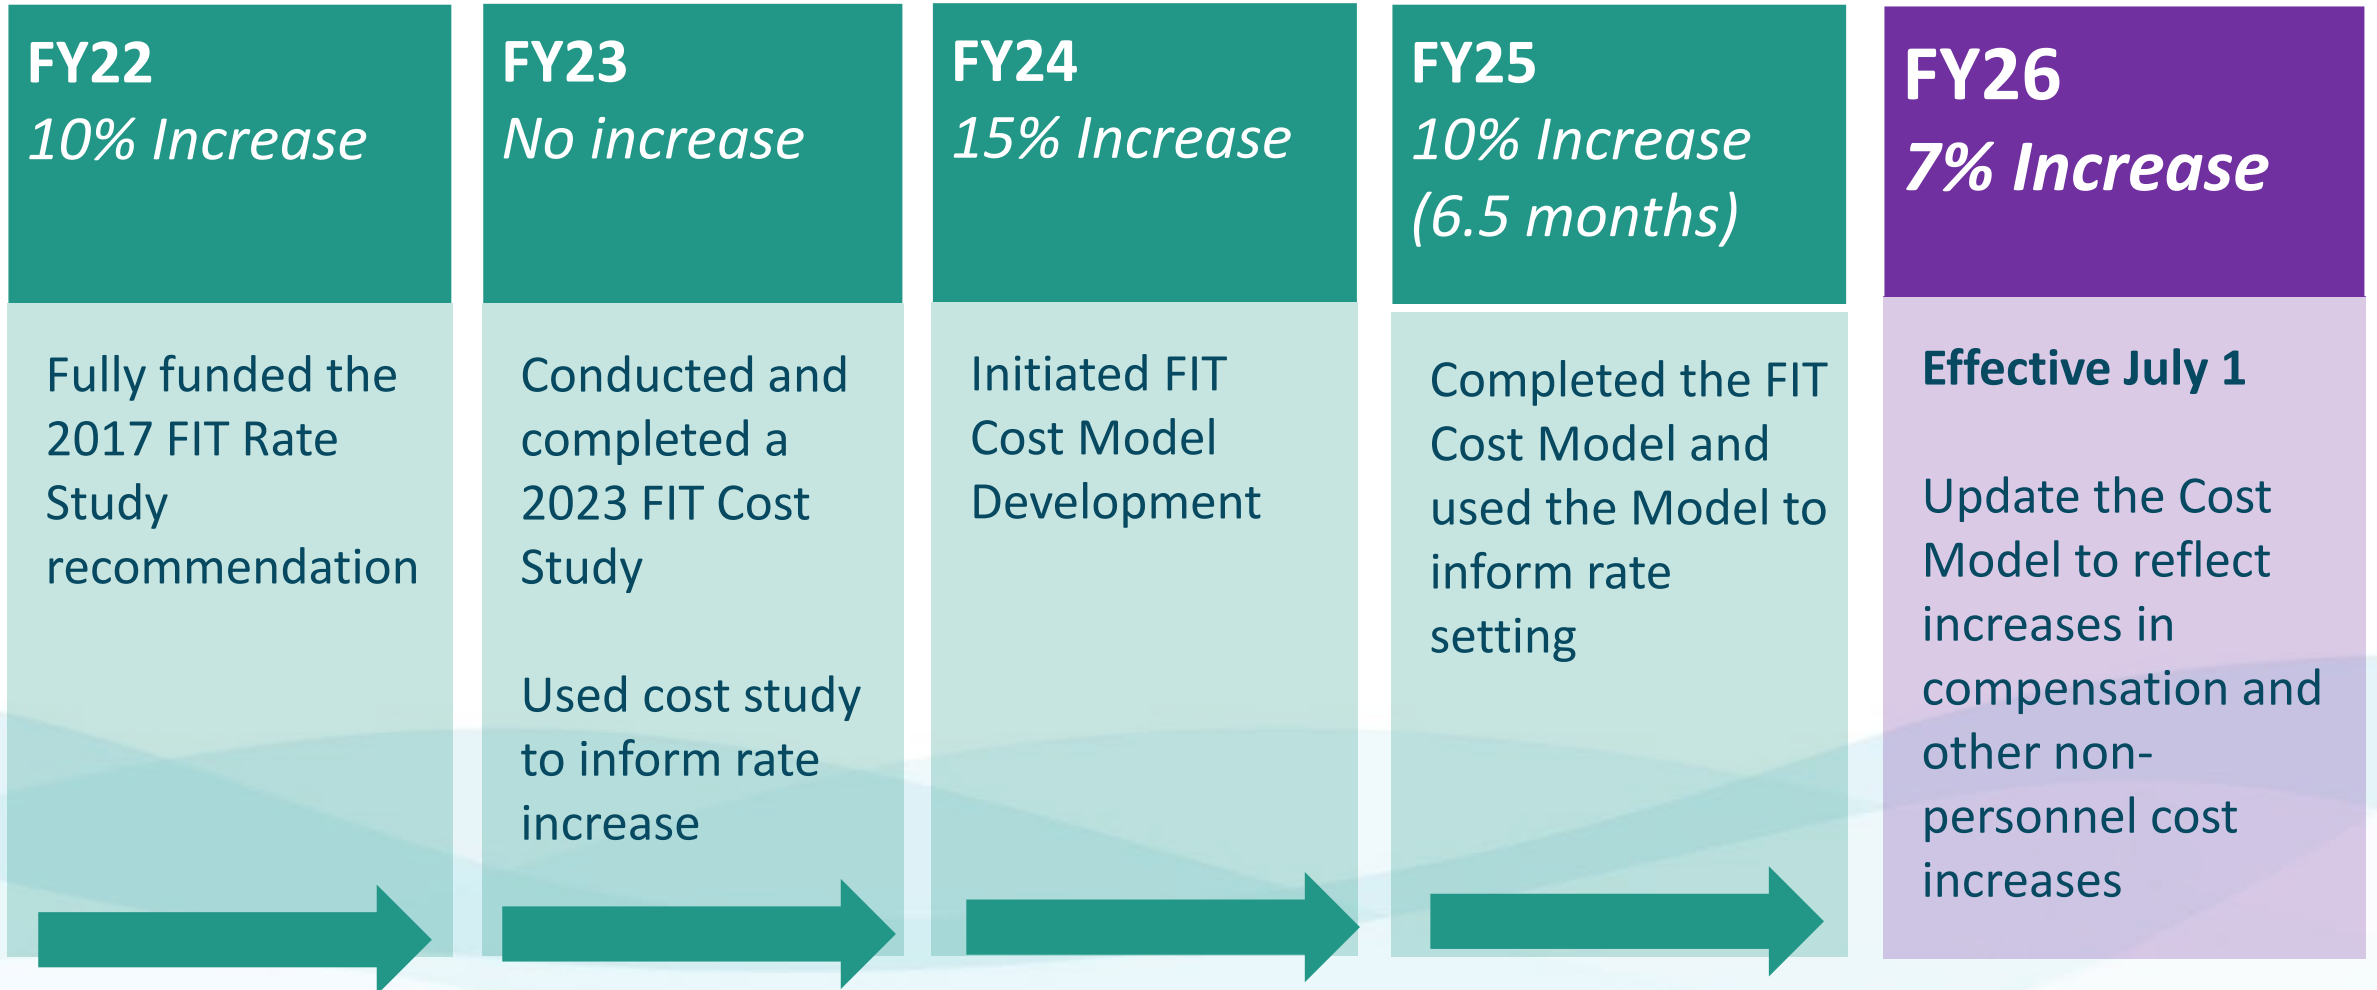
FY22
10% Increase

Fully funded the 2017 FIT Rate Study recommendation

FY23
No increase

Conducted and completed a 2023 FIT Cost Study

Used cost study to inform rate increase

FY24
15% Increase

Initiated FIT Cost Model Development

FY25
10% Increase (6.5 months)

Completed the FIT Cost Model and used the Model to inform rate setting

FY26
7% Increase

Effective July 1

Update the Cost Model to reflect increases in compensation and other non-personnel cost increases